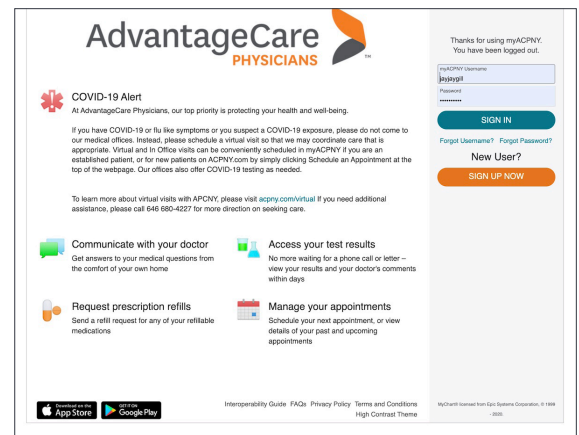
AdvantageCare PHYSICIANS

SM

COVID-19 Alert

At AdvantageCare Physicians, our top priority is protecting your health and well-being.

If you have COVID-19 or flu like symptoms or you suspect a COVID-19 exposure, please do not come to our medical offices. Instead, please schedule a virtual visit so that we may coordinate care that is appropriate. Virtual and In Office visits can be conveniently scheduled in myACPNY if you are an established patient, or for new patients on ACPNY.com by simply clicking Schedule an Appointment at the top of the webpage. Our offices also offer COVID-19 testing as needed.

To learn more about virtual visits with APCNY, please visit acpny.com/virtual If you need additional assistance, please call 646 680-4227 for more direction on seeking care.

Communicate with your doctor
Get answers to your medical questions from the comfort of your own home

Access your test results
No more waiting for a phone call or letter – view your results and your doctor's comments within days

Request prescription refills
Send a refill request for any of your refillable medications

Manage your appointments
Schedule your next appointment, or view details of your past and upcoming appointments

Download on the App Store

GET IT ON Google Play

Interoperability Guide FAQs Privacy Policy Terms and Conditions
High Contrast Theme

Thanks for using myACPNY. You have been logged out.

myACPNY Username
jayjaygil

Password
••••••••••

SIGN IN

Forgot Username? Forgot Password?

New User?

SIGN UP NOW

MyChart® licensed from Epic Systems Corporation, © 1999 - 2020.